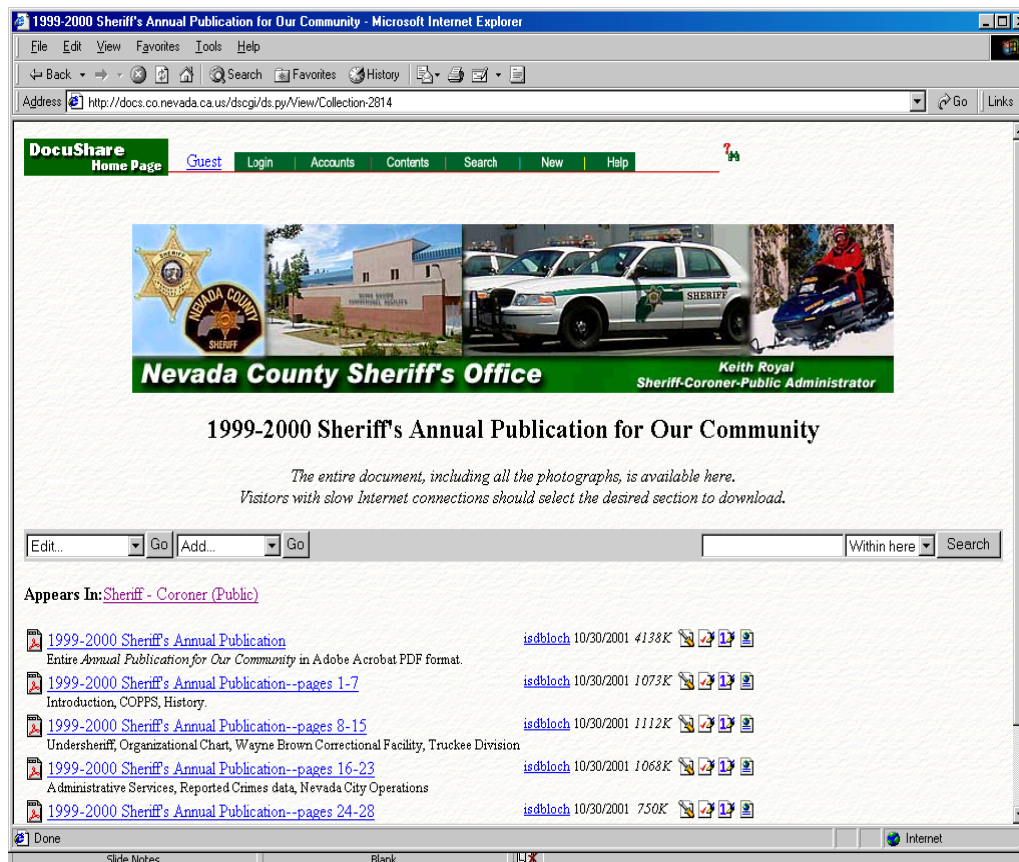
1999-2000 Sheriff's Annual Publication for Our Community - Microsoft Internet Explorer

File Edit View Favorites Tools Help

Back Search Favorites History

Address http://docs.co.nevada.ca.us/dscgi/ds.py/View/Collection-2814 Go Links

DocuShare Home Page Guest Login Accounts Contents Search New Help

SHERIFF NEVADA COUNTY SHERIFF SHERIFF

Nevada County Sheriff's Office Keith Royal Sheriff-Coroner-Public Administrator

1999-2000 Sheriff's Annual Publication for Our Community

The entire document, including all the photographs, is available here. Visitors with slow Internet connections should select the desired section to download.

Edit... Go Add... Go Within here Search

Appears In: Sheriff - Coroner (Public)

1999-2000 Sheriff's Annual Publication isdbloch 10/30/2001 4138K
Entire Annual Publication for Our Community in Adobe Acrobat PDF format.

1999-2000 Sheriff's Annual Publication--pages 1-7 isdbloch 10/30/2001 1073K
Introduction, COPPS, History.

1999-2000 Sheriff's Annual Publication--pages 8-15 isdbloch 10/30/2001 1112K
Undersheriff, Organizational Chart, Wayne Brown Correctional Facility, Truckee Division

1999-2000 Sheriff's Annual Publication--pages 16-23 isdbloch 10/30/2001 1068K
Administrative Services, Reported Crimes data, Nevada City Operations

1999-2000 Sheriff's Annual Publication--pages 24-28 isdbloch 10/30/2001 750K

Done Internet

Slide Notes Blank